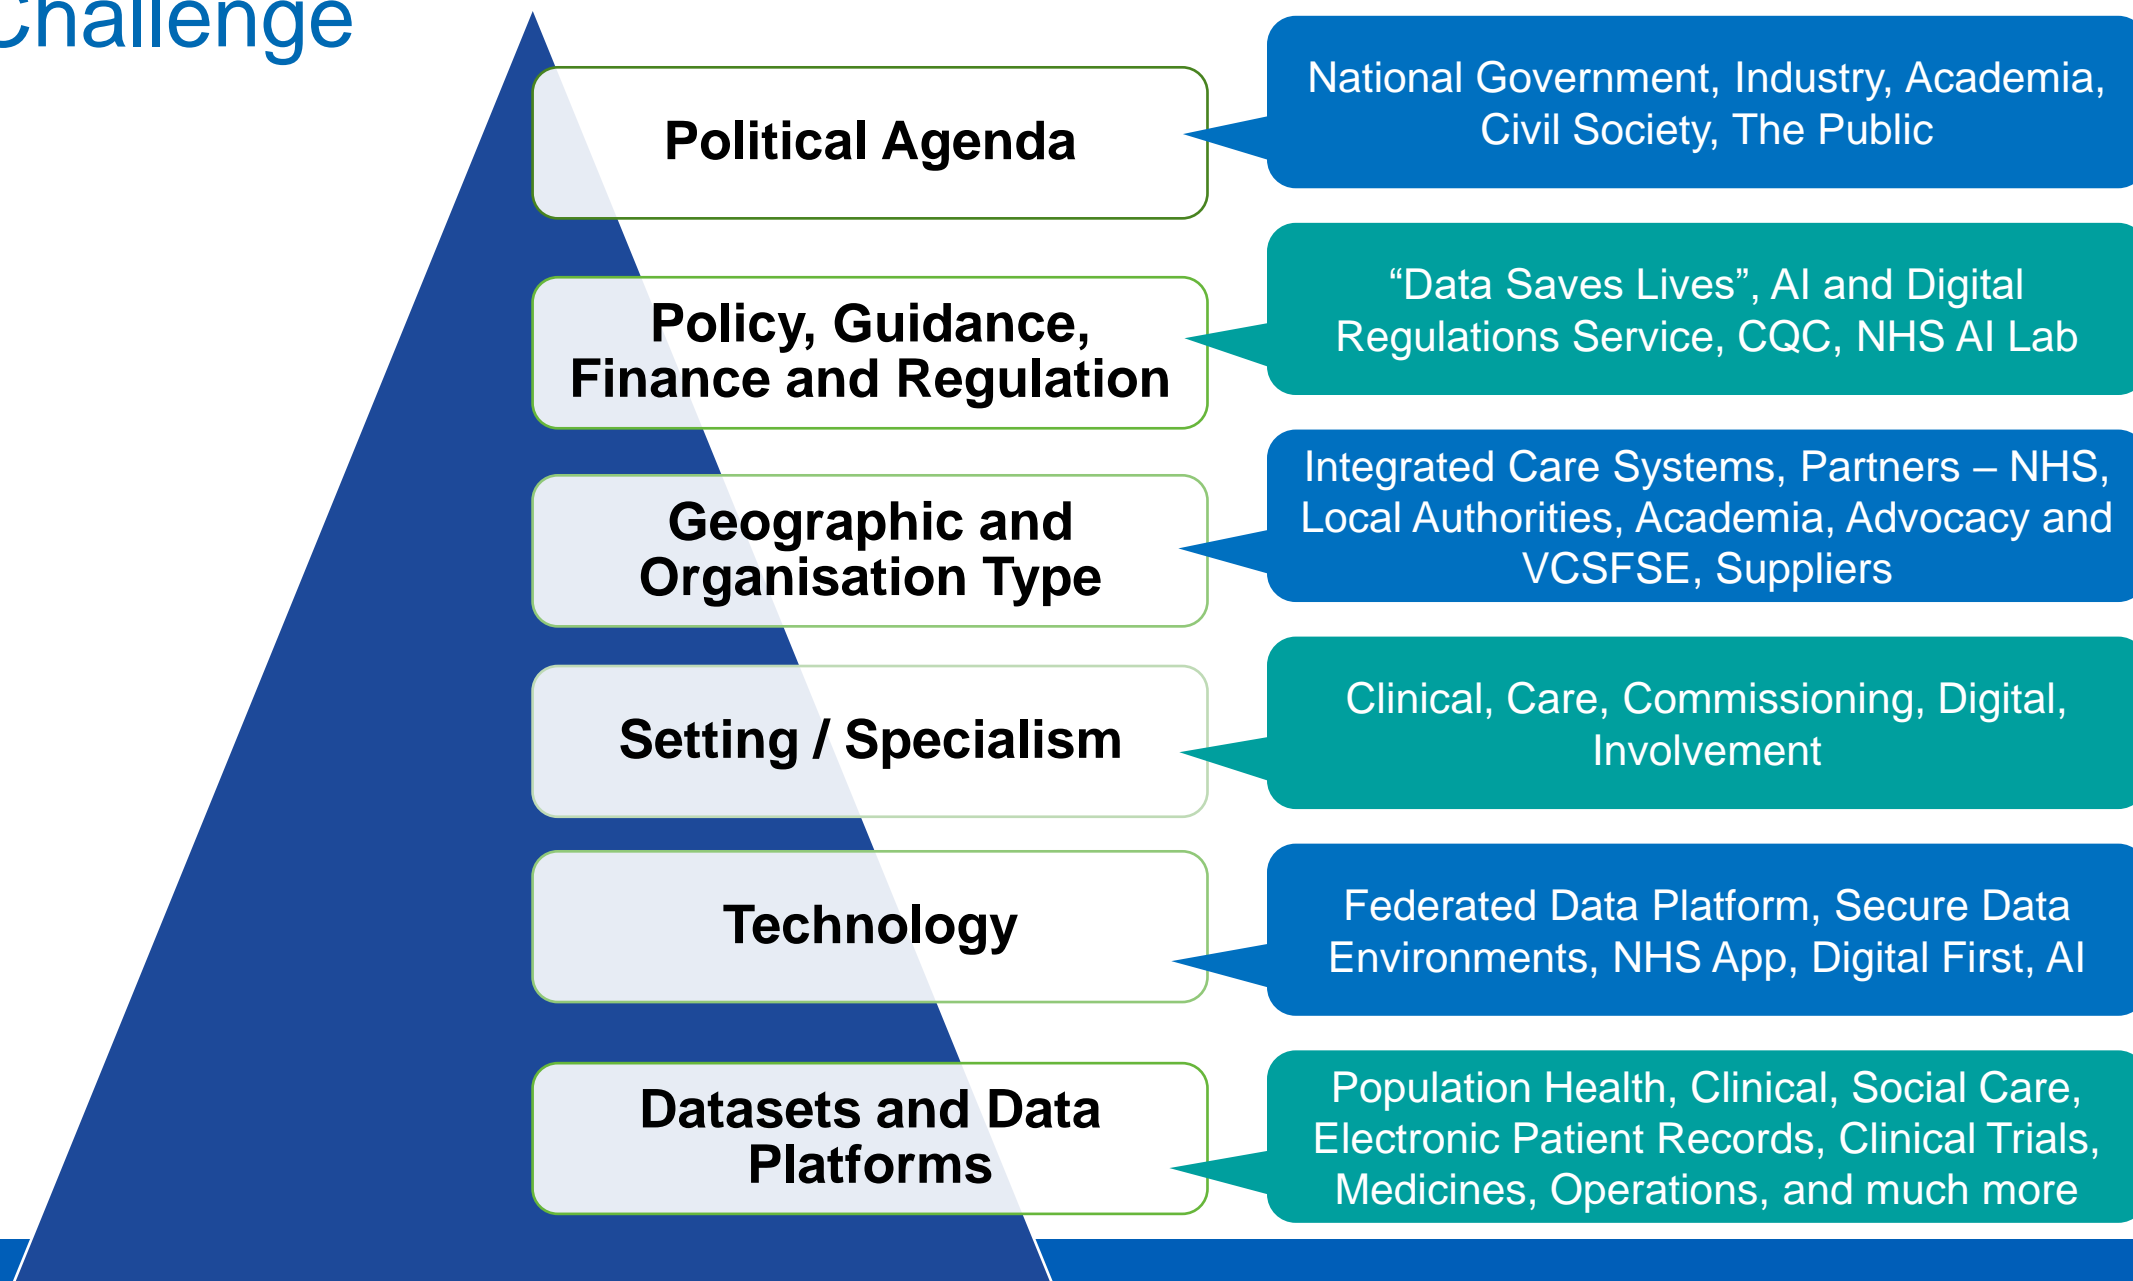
Challenge

Political Agenda

National Government, Industry, Academia, Civil Society, The Public

Policy, Guidance, Finance and Regulation

“Data Saves Lives”, AI and Digital Regulations Service, CQC, NHS AI Lab

Geographic and Organisation Type

Integrated Care Systems, Partners – NHS, Local Authorities, Academia, Advocacy and VCSFSE, Suppliers

Setting / Specialism

Clinical, Care, Commissioning, Digital, Involvement

Technology

Federated Data Platform, Secure Data Environments, NHS App, Digital First, AI

Datasets and Data Platforms

Population Health, Clinical, Social Care, Electronic Patient Records, Clinical Trials, Medicines, Operations, and much more